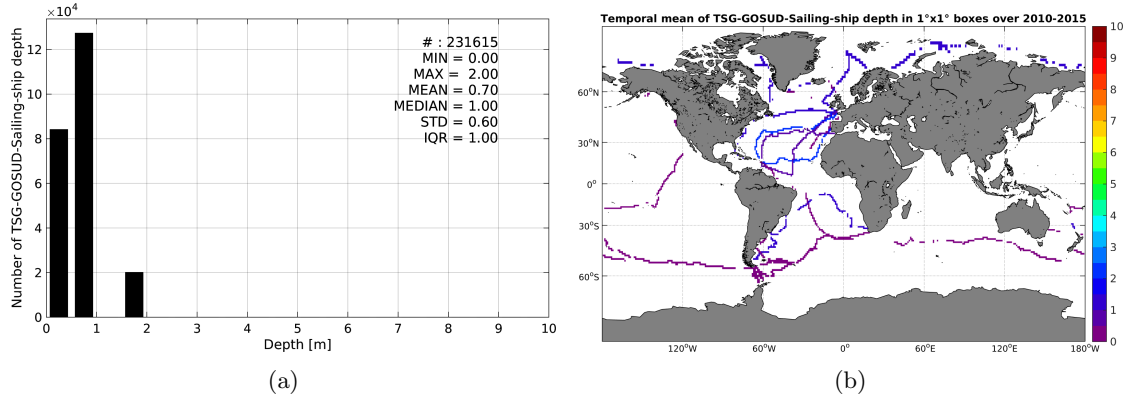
$\times10^4$

Number of TSG-GOSUD-Sailing-ship depth

12
10
8
6
4
2
0

# : 231615
MIN = 0.00
MAX = 2.00
MEAN = 0.70
MEDIAN = 1.00
STD = 0.60
IQR = 1.00

0 1 2 3 4 5 6 7 8 9 10

Depth [m]

(a)

Temporal mean of TSG-GOSUD-Sailing-ship depth in 1°x1° boxes over 2010-2015

60°N
30°N
0°
30°S
60°S

120°W 60°W 0° 60°E 120°E 180°W

10
9
8
7
6
5
4
3
2
1
0

(b)